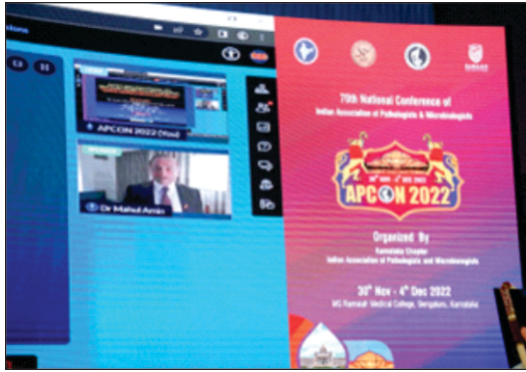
70th National Conference of
Indian Association of Pathologists & Microbiologists

APCON 2022

Organized By
Karnataka Chapter
Indian Association of Pathologists and Microbiologists

30th Nov - 4th Dec 2022
MS Ramaiah Medical College, Bengaluru, Karnataka

APCON 2022 (Host)

Dr Mahul Amin